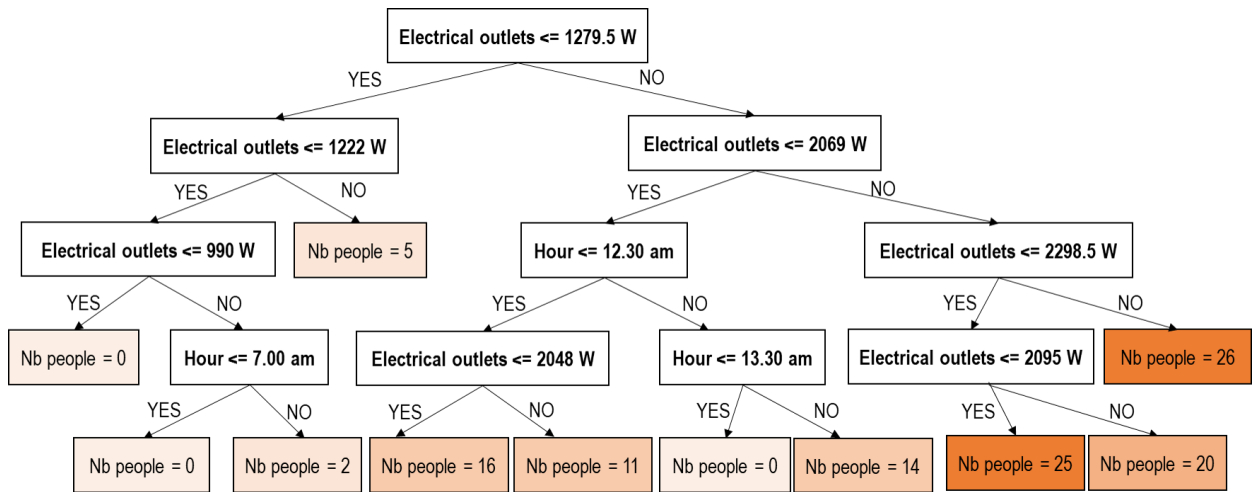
Electrical outlets <= 1279.5 W

YES

NO

Electrical outlets <= 1222 W

Electrical outlets <= 2069 W

YES

NO

YES

NO

Electrical outlets <= 990 W

Nb people = 5

Hour <= 12.30 am

Electrical outlets <= 2298.5 W

YES

NO

YES

NO

YES

NO

Nb people = 0

Hour <= 7.00 am

Electrical outlets <= 2048 W

Hour <= 13.30 am

Electrical outlets <= 2095 W

Nb people = 26

YES

NO

YES

NO

YES

NO

YES

NO

Nb people = 0

Nb people = 2

Nb people = 16

Nb people = 11

Nb people = 0

Nb people = 14

Nb people = 25

Nb people = 20